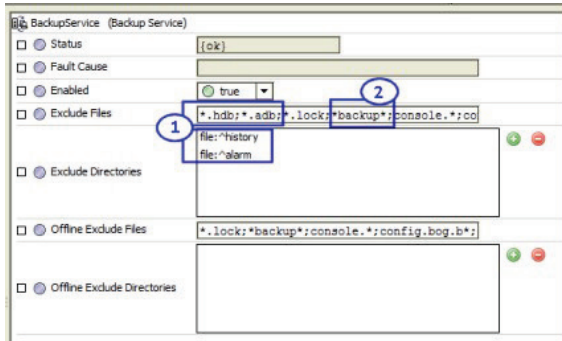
BackupService (Backup Service)

Status {ok}

Fault Cause

Enabled true

Exclude Files *.hdb;*.adb;*.lock;*backup*;console.*;co

1

2

Exclude Directories file:^history file:^alarm

Offline Exclude Files *.lock;*backup*;console.*;config.bog.b*;

Offline Exclude Directories